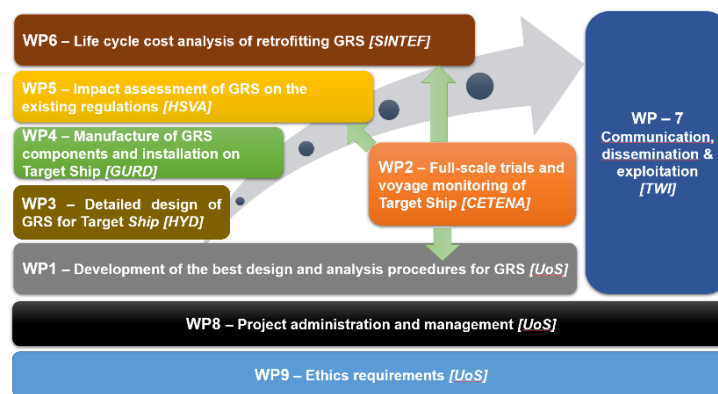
WP6 – Life cycle cost analysis of retrofitting GRS [SINTEF]

WP5 – Impact assessment of GRS on the existing regulations [HSVA]

WP4 – Manufacture of GRS components and installation on Target Ship [GURD]

WP3 – Detailed design of GRS for Target Ship [HYD]

WP2 – Full-scale trials and voyage monitoring of Target Ship [CETENA]

WP – 7
Communication, dissemination & exploitation
[TWI]

WP1 – Development of the best design and analysis procedures for GRS [UoS]

WP8 – Project administration and management [UoS]

WP9 – Ethics requirements [UoS]